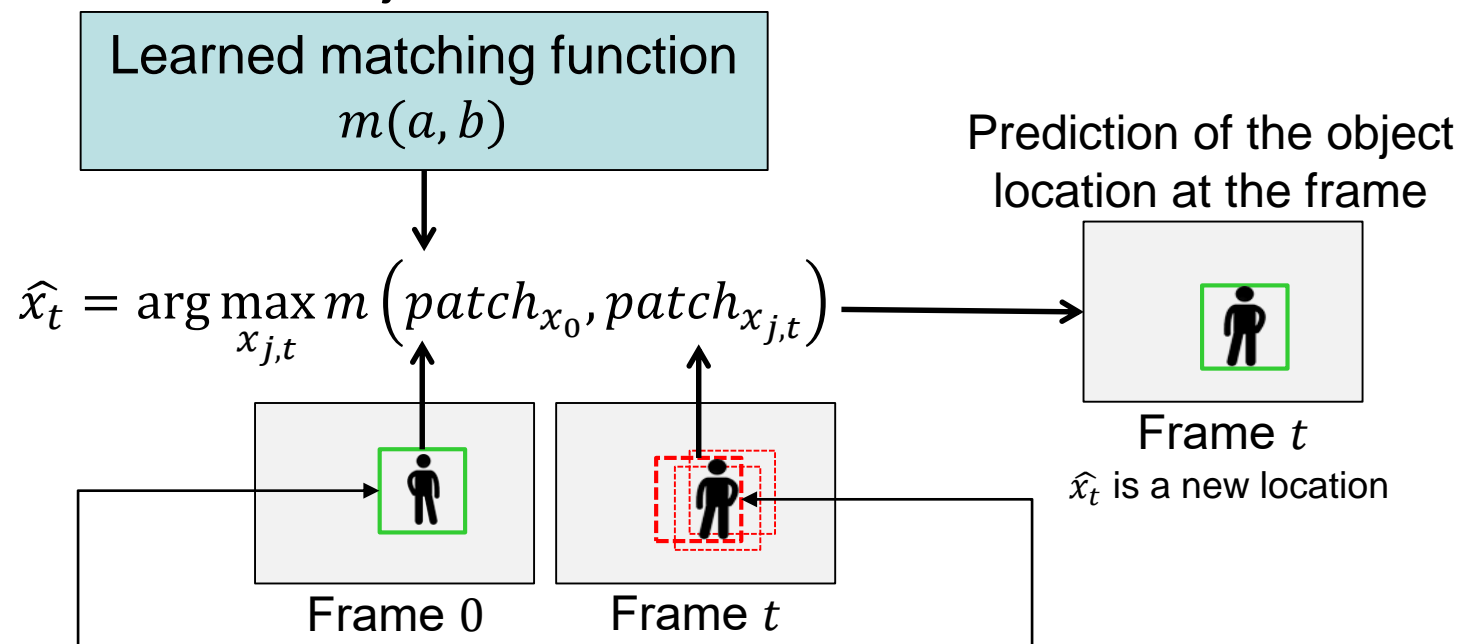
Learned matching function
$m(a, b)$

Prediction of the object location at the frame

$\widehat{x_t} = \arg\max_{x_{j,t}} m\left(patch_{x_0}, patch_{x_{j,t}}\right)$

Frame $t$
$\widehat{x_t}$ is a new location

Frame 0

Frame $t$